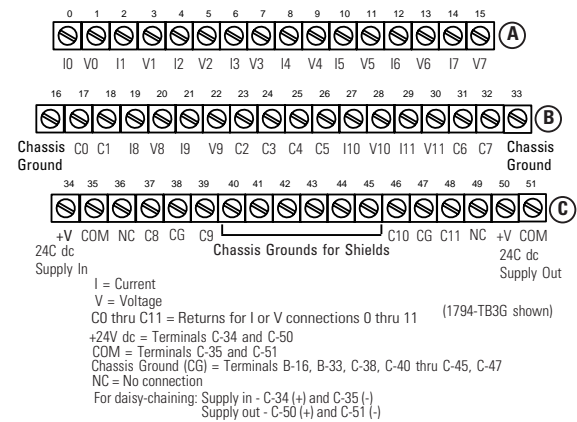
0 1 2 3 4 5 6 7 8 9 10 11 12 13 14 15

A

I0 V0 I1 V1 I2 V2 I3 V3 I4 V4 I5 V5 I6 V6 I7 V7

16 17 18 19 20 21 22 23 24 25 26 27 28 29 30 31 32 33

B

Chassis Ground C0 C1 I8 V8 I9 V9 C2 C3 C4 C5 I10 V10 I11 V11 C6 C7 Chassis Ground

34 35 36 37 38 39 40 41 42 43 44 45 46 47 48 49 50 51

C

+V 24C dc Supply In COM NC C8 CG C9 Chassis Grounds for Shields C10 CG C11 NC +V COM 24C dc Supply Out

I = Current
V = Voltage
C0 thru C11 = Returns for I or V connections 0 thru 11

(1794-TB3G shown)

+24V dc = Terminals C-34 and C-50
COM = Terminals C-35 and C-51
Chassis Ground (CG) = Terminals B-16, B-33, C-38, C-40 thru C-45, C-47
NC = No connection
For daisy-chaining: Supply in - C-34 (+) and C-35 (-)
Supply out - C-50 (+) and C-51 (-)